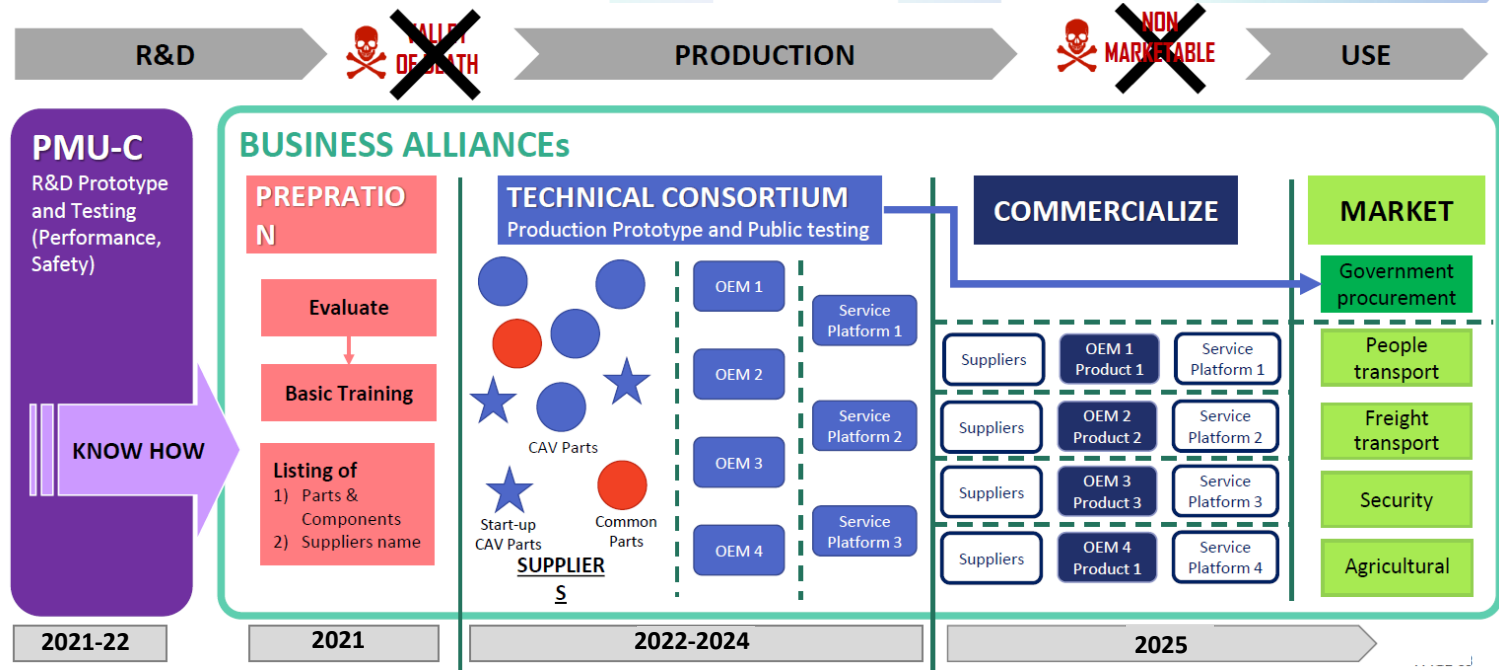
R&D

VALLEY OF DEATH

PRODUCTION

NON MARKETABLE

USE

PMU-C
R&D Prototype and Testing (Performance, Safety)

KNOW HOW

BUSINESS ALLIANCEs

PREPRATION

Evaluate

Basic Training

Listing of
1) Parts & Components
2) Suppliers name

TECHNICAL CONSORTIUM
Production Prototype and Public testing

CAV Parts

Start-up CAV Parts

Common Parts

SUPPLIERS

OEM 1

OEM 2

OEM 3

OEM 4

Service Platform 1

Service Platform 2

Service Platform 3

COMMERCIALIZE

Suppliers | OEM 1 Product 1 | Service Platform 1

Suppliers | OEM 2 Product 2 | Service Platform 2

Suppliers | OEM 3 Product 3 | Service Platform 3

Suppliers | OEM 4 Product 1 | Service Platform 4

MARKET

Government procurement

People transport

Freight transport

Security

Agricultural

2021-22

2021

2022-2024

2025